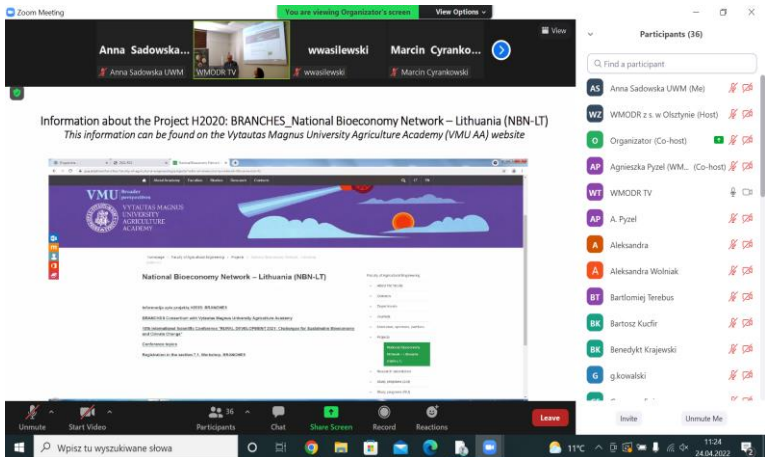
Zoom Meeting

You are viewing Organizator's screen

View Options

View

Anna Sadowska...
Anna Sadowska UWM

WMODR TV

wwasilewski
wwasilewski

Marcin Cyranko...
Marcin Cyrankowski

Information about the Project H2020: BRANCHES_National Bioeconomy Network – Lithuania (NBN-LT)
This information can be found on the Vytautas Magnus University Agriculture Academy (VMU AA) website

VMU
VYTAUTAS MAGNUS UNIVERSITY AGRICULTURE ACADEMY

National Bioeconomy Network – Lithuania (NBN-LT)

Participants (36)

Find a participant

AS Anna Sadowska UWM (Me)
WZ WMODR z s. w Olsztynie (Host)
O Organizator (Co-host)
AP Agnieszka Pyzel (WM... (Co-host)
WT WMODR TV
AP A. Pyzel
A Aleksandra
A Aleksandra Wolniak
BT Bartłomiej Terebus
BK Bartosz Kucfir
BK Benedykt Krajewski
G g.kowalski

Invite
Unmute Me

Unmute
Start Video
36 Participants
Chat
Share Screen
Record
Reactions
Leave

Wpisz tu wyszukiwane słowa

11°C

11:24
24.04.2022